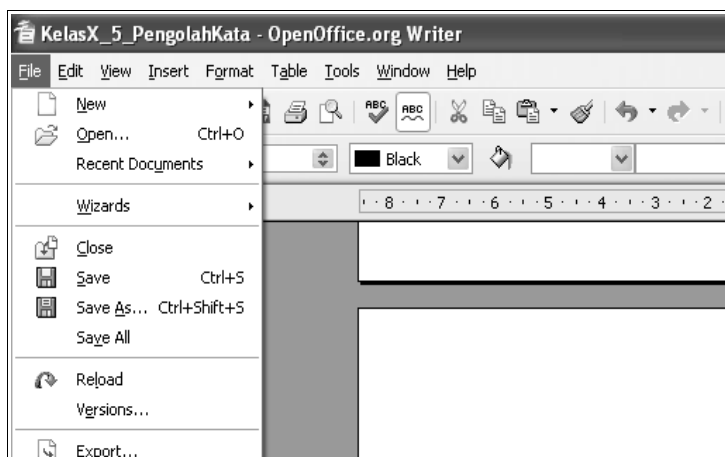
KelasX_5_PengolahKata - OpenOffice.org Writer

File Edit View Insert Format Table Tools Window Help

New
Open... Ctrl+O
Recent Documents
Wizards
Close
Save Ctrl+S
Save As... Ctrl+Shift+S
Save All
Reload
Versions...
Export...

Black

8 · 7 · 6 · 5 · 4 · 3 · 2